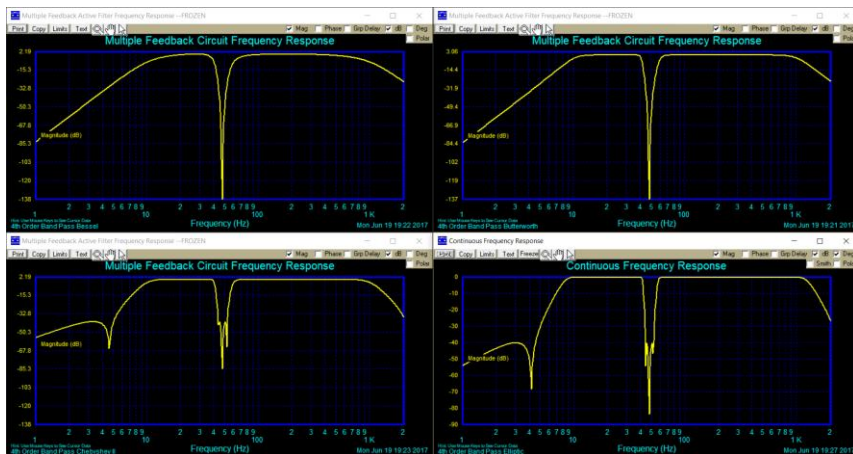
Multiple Feedback Active Filter Frequency Response --FROZEN

Print Copy Limits Text

Mag Phase Grp Delay dB Deg

Multiple Feedback Circuit Frequency Response

2.19
-15.3
-32.8
-50.3
-67.8
-85.3
-103
-120
-138

Magnitude (dB)

1 2 3 4 5 6 7 8 9 10 2 3 4 5 6 7 8 9 100 2 3 4 5 6 7 8 9 1 K 2

Frequency (Hz)

4th Order Band Pass Bessel

Mon Jun 19 19:22 2017

Multiple Feedback Active Filter Frequency Response --FROZEN

Print Copy Limits Text

Mag Phase Grp Delay dB Deg

Multiple Feedback Circuit Frequency Response

3.06
-14.4
-31.9
-49.4
-66.9
-84.4
-102
-119
-137

Magnitude (dB)

1 2 3 4 5 6 7 8 9 10 2 3 4 5 6 7 8 9 100 2 3 4 5 6 7 8 9 1 K 2

Frequency (Hz)

4th Order Band Pass Butterworth

Mon Jun 19 19:21 2017

Multiple Feedback Active Filter Frequency Response --FROZEN

Print Copy Limits Text

Mag Phase Grp Delay dB Deg Pole

Multiple Feedback Circuit Frequency Response

2.19
-15.3
-32.8
-50.3
-67.8
-85.3
-103
-120
-138

Magnitude (dB)

1 2 3 4 5 6 7 8 9 10 2 3 4 5 6 7 8 9 100 2 3 4 5 6 7 8 9 1 K 2

Frequency (Hz)

4th Order Band Pass Chebyshev II

Mon Jun 19 19:23 2017

Continuous Frequency Response

Print Copy Limits Text Freeze

Mag Phase Grp Delay dB Deg Smith Pole

Continuous Frequency Response

0
-10
-20
-30
-40
-50
-60
-70
-80
-90

Magnitude (dB)

1 2 3 4 5 6 7 8 9 10 2 3 4 5 6 7 8 9 100 2 3 4 5 6 7 8 9 1 K 2

Frequency (Hz)

4th Order Band Pass Elliptic

Mon Jun 19 19:27 2017